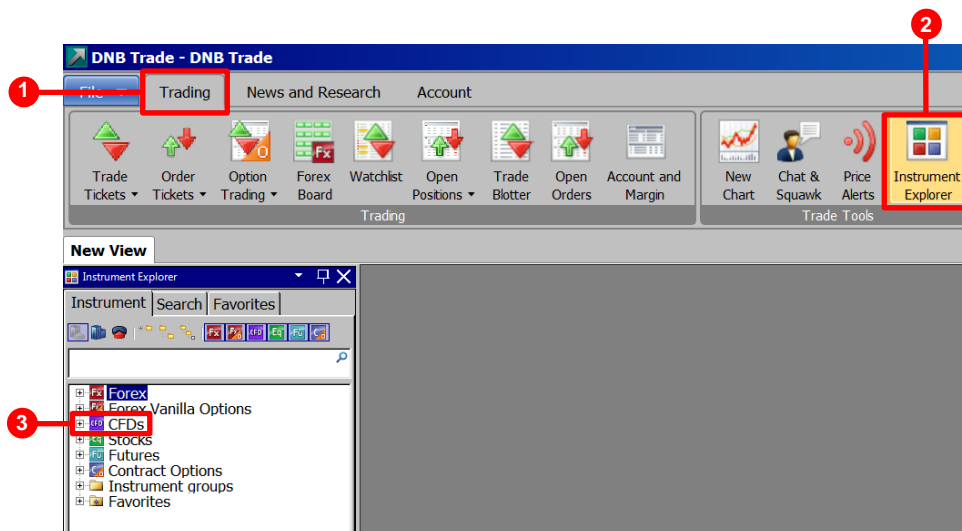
DNB Trade - DNB Trade

1

2

File

Trading

News and Research

Account

Trade Tickets

Order Tickets

Option Trading

Forex Board

Watchlist

Open Positions

Trade Blotter

Open Orders

Account and Margin

Trading

New Chart

Chat & Squawk

Price Alerts

Instrument Explorer

Trade Tools

New View

Instrument Explorer

Instrument

Search

Favorites

3

Forex

Forex Vanilla Options

CFDs

Stocks

Futures

Contract Options

Instrument groups

Favorites